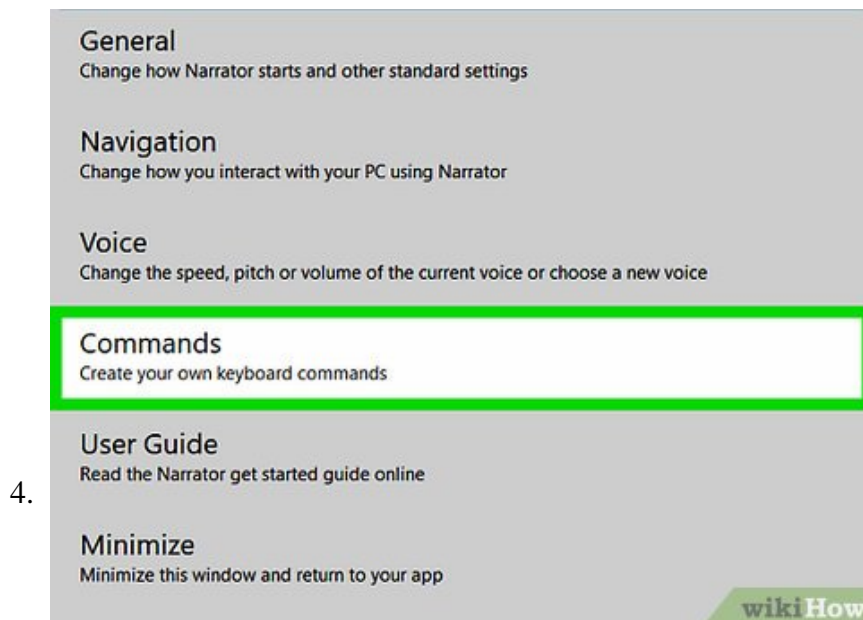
4.

General
Change how Narrator starts and other standard settings

Navigation
Change how you interact with your PC using Narrator

Voice
Change the speed, pitch or volume of the current voice or choose a new voice

Commands
Create your own keyboard commands

User Guide
Read the Narrator get started guide online

Minimize
Minimize this window and return to your app

wikiHow